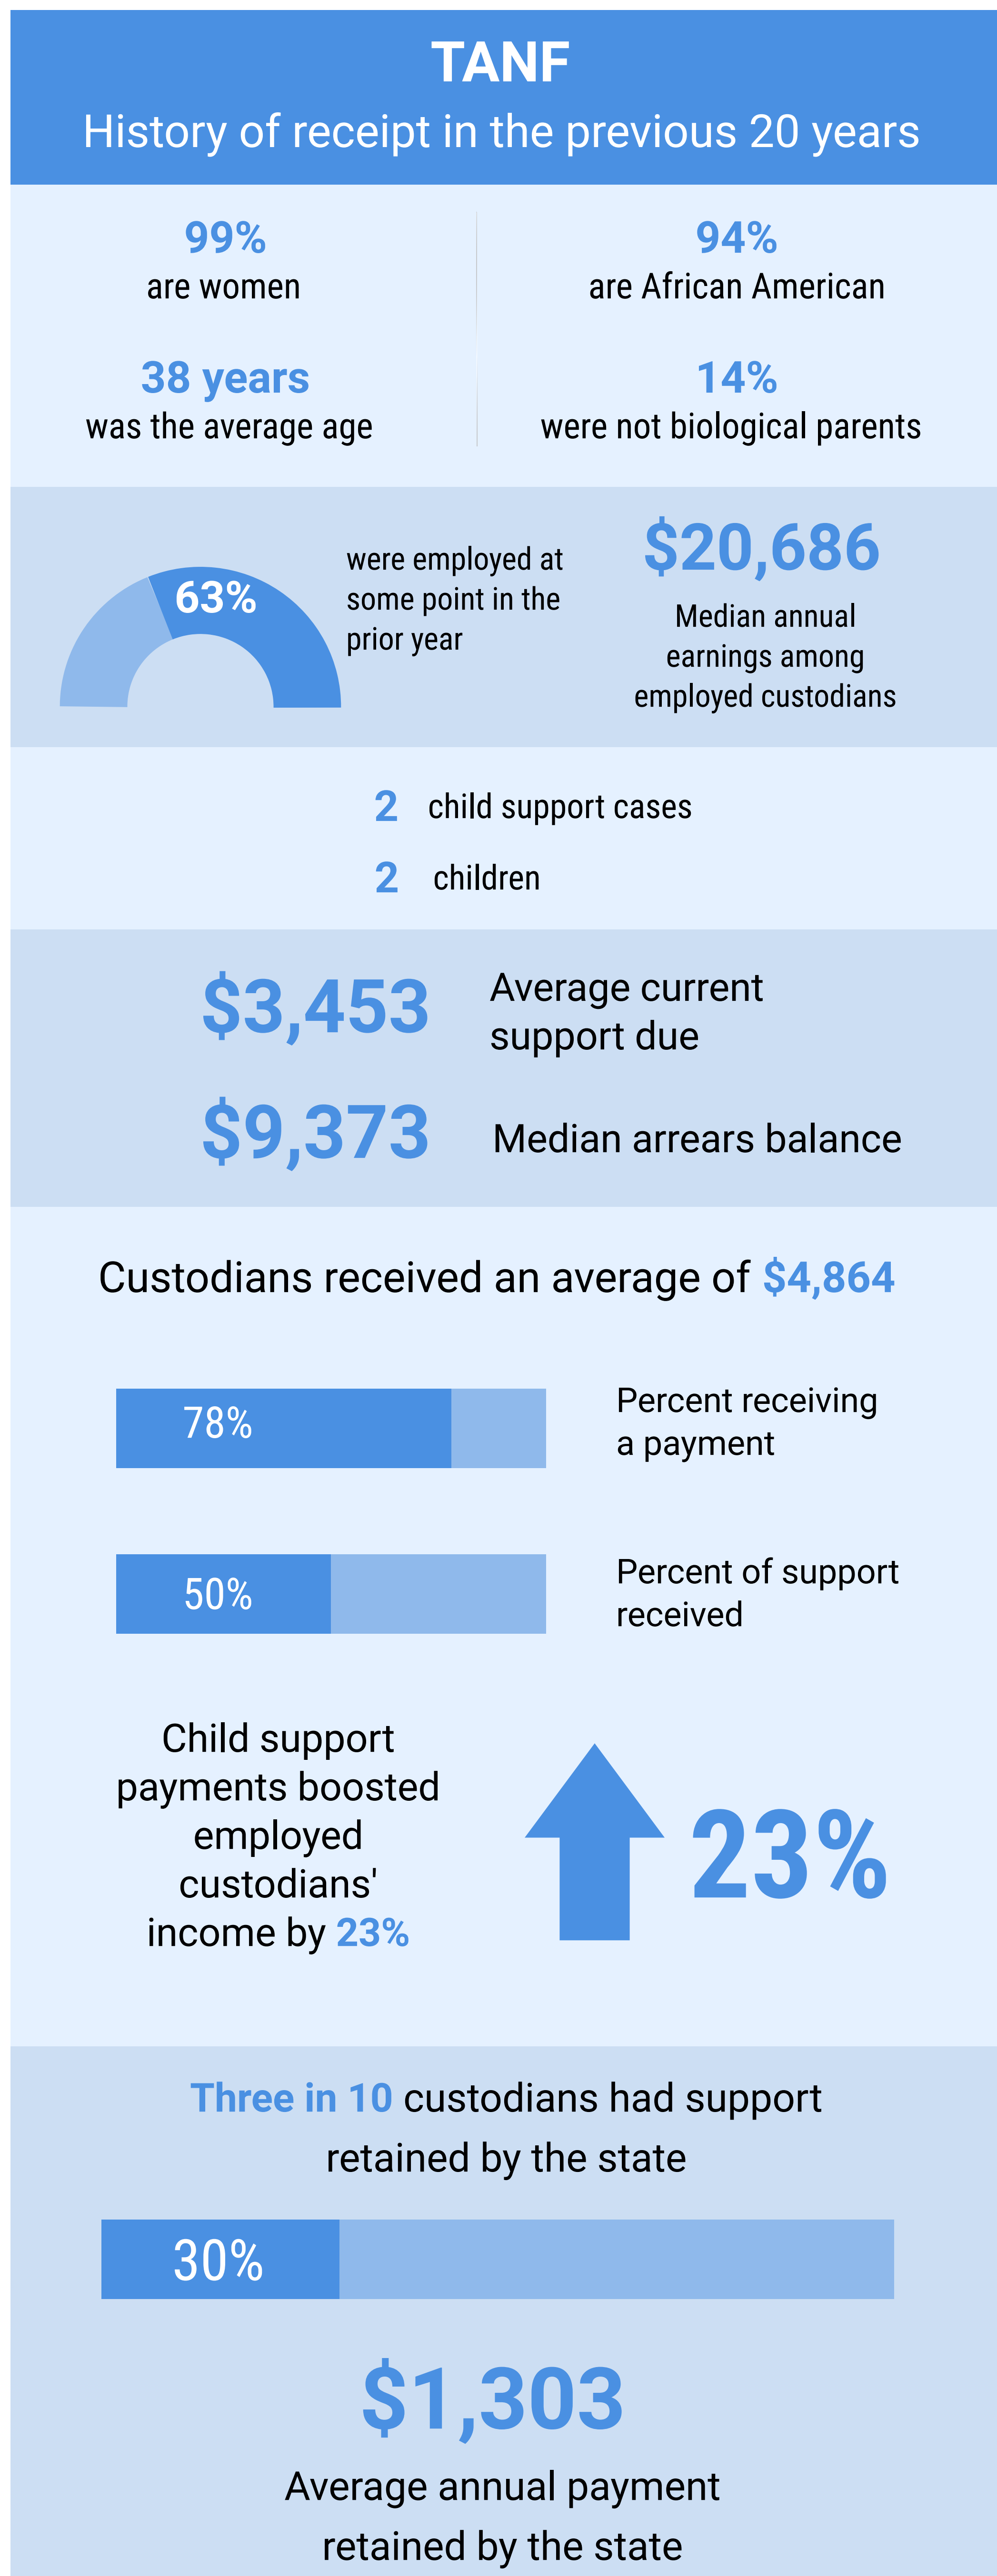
TANF
History of receipt in the previous 20 years

99%
are women

94%
are African American

38 years
was the average age

14%
were not biological parents

63%

were employed at some point in the prior year

$20,686
Median annual earnings among employed custodians

2 child support cases
2 children

$3,453 Average current support due
$9,373 Median arrears balance

Custodians received an average of $4,864

78%
Percent receiving a payment

50%
Percent of support received

Child support payments boosted employed custodians' income by 23%

23%

Three in 10 custodians had support retained by the state

30%

$1,303
Average annual payment retained by the state